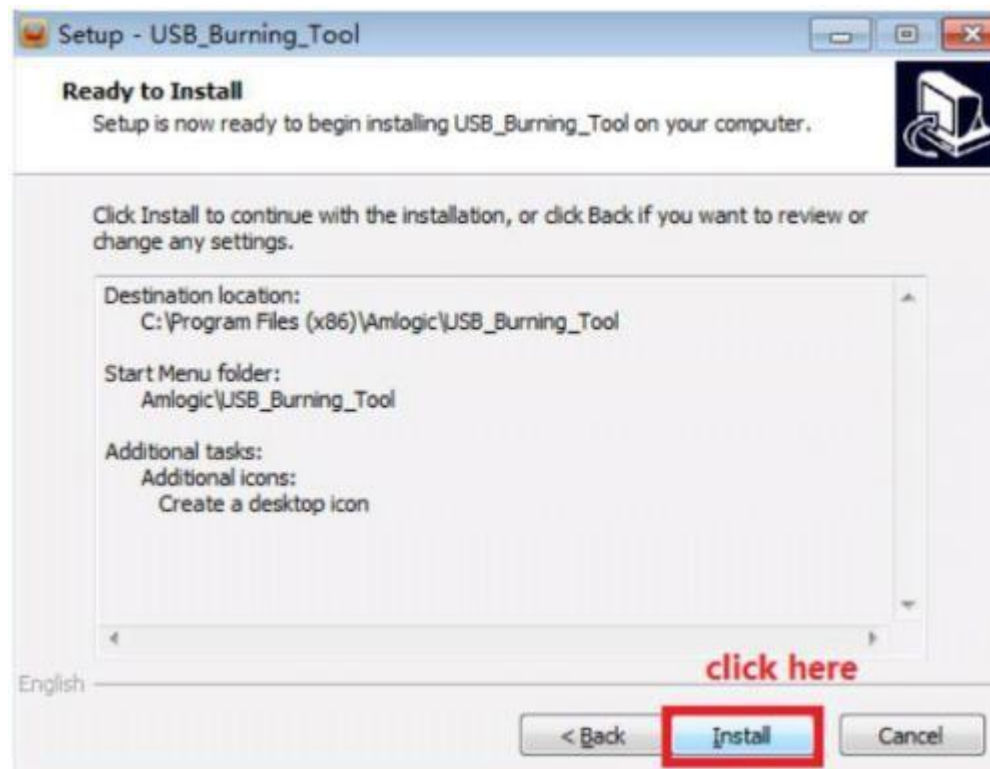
Setup - USB_Burning_Tool

Ready to Install
Setup is now ready to begin installing USB_Burning_Tool on your computer.

Click Install to continue with the installation, or click Back if you want to review or change any settings.

Destination location:
C:\Program Files (x86)\Amlogic\USB_Burning_Tool

Start Menu folder:
Amlogic\USB_Burning_Tool

Additional tasks:
Additional icons:
Create a desktop icon

English

click here

< Back
Install
Cancel